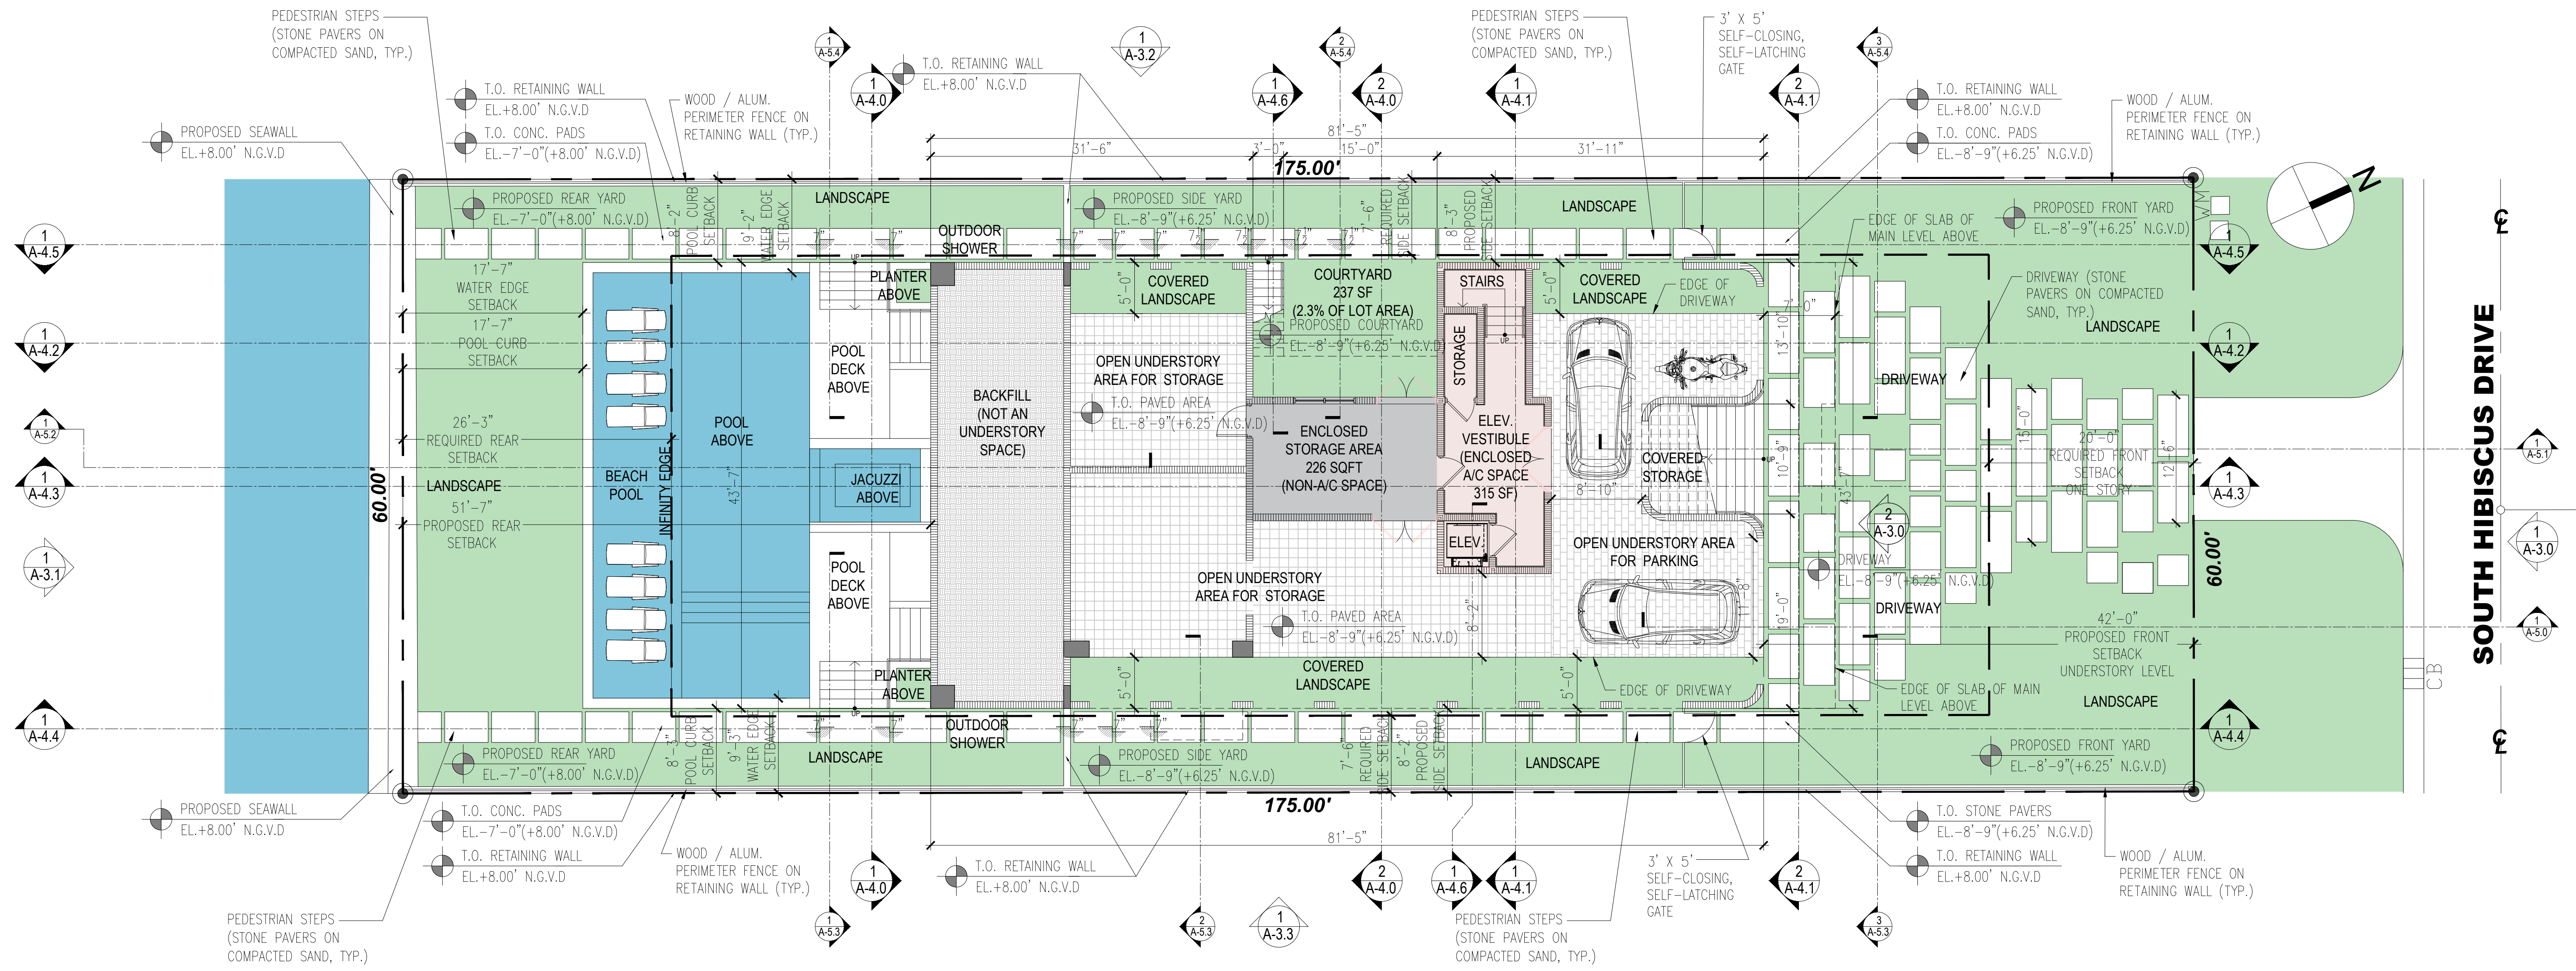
PEDESTRIAN STEPS (STONE PAVERS ON COMPACTED SAND, TYP.)

1 A-5.4

1 A-3.2

2 A-5.4

PEDESTRIAN STEPS (STONE PAVERS ON COMPACTED SAND, TYP.)

3' X 5' SELF-CLOSING, SELF-LATCHING GATE

3 A-5.4

T.O. RETAINING WALL EL.+8.00' N.G.V.D

T.O. RETAINING WALL EL.+8.00' N.G.V.D

1 A-4.0

1 A-4.6

2 A-4.0

1 A-4.1

2 A-4.1

T.O. RETAINING WALL EL.+8.00' N.G.V.D

WOOD / ALUM. PERIMETER FENCE ON RETAINING WALL (TYP.)

WOOD / ALUM. PERIMETER FENCE ON RETAINING WALL (TYP.)

PROPOSED SEAWALL EL.+8.00' N.G.V.D

T.O. CONC. PADS EL.-7'-0"(+8.00' N.G.V.D)

T.O. CONC. PADS EL.-8'-9"(+6.25' N.G.V.D)

81'-5"

31'-6"

3'-0"

15'-0"

31'-11"

175.00'

PROPOSED REAR YARD EL.-7'-0"(+8.00' N.G.V.D)

8'-2" POOL CURB SETBACK

9'-2" WATER EDGE SETBACK

LANDSCAPE

PROPOSED SIDE YARD EL.-8'-9"(+6.25' N.G.V.D)

7'-6" REQUIRED SIDE SETBACK

8'-3" PROPOSED SIDE SETBACK

LANDSCAPE

PROPOSED FRONT YARD EL.-8'-9"(+6.25' N.G.V.D)

1 A-4.5

OUTDOOR SHOWER

EDGE OF SLAB OF MAIN LEVEL ABOVE

1 A-4.5

17'-7" WATER EDGE SETBACK

PLANTER ABOVE

COURTYARD 237 SF (2.3% OF LOT AREA)

STAIRS

COVERED LANDSCAPE

COVERED LANDSCAPE

EDGE OF DRIVEWAY

DRIVEWAY (STONE PAVERS ON COMPACTED SAND, TYP.)

LANDSCAPE

17'-7" POOL CURB SETBACK

PROPOSED COURTYARD EL.-8'-9"(+6.25' N.G.V.D)

STORAGE

1 A-4.2

1 A-4.2

POOL DECK ABOVE

OPEN UNDERSTORY AREA FOR STORAGE

T.O. PAVED AREA EL.-8'-9"(+6.25' N.G.V.D)

13'-10"

DRIVEWAY

SOUTH HIBISCUS DRIVE

1 A-5.2

26'-3" REQUIRED REAR SETBACK

POOL ABOVE

BACKFILL (NOT AN UNDERSTORY SPACE)

ENCLOSED STORAGE AREA 226 SQFT (NON-A/C SPACE)

ELEV. VESTIBULE (ENCLOSED A/C SPACE 315 SF)

COVERED STORAGE

10'-9"

15'-0"

20'-0" REQUIRED FRONT SETBACK ONE STORY

12'-6"

1 A-5.1

1 A-4.3

BEACH POOL

INFINITY EDGE

43'-7"

JACUZZI ABOVE

8'-10"

13'-7"

1 A-4.3

LANDSCAPE

51'-7" PROPOSED REAR SETBACK

60.00'

2 A-3.0

1 A-3.0

1 A-3.1

ELEV.

OPEN UNDERSTORY AREA FOR PARKING

DRIVEWAY EL.-8'-9"(+6.25' N.G.V.D)

60.00'

POOL DECK ABOVE

OPEN UNDERSTORY AREA FOR STORAGE

T.O. PAVED AREA EL.-8'-9"(+6.25' N.G.V.D)

8'-2"

19'-0"

DRIVEWAY

42'-0" PROPOSED FRONT SETBACK UNDERSTORY LEVEL

1 A-5.0

CB

COVERED LANDSCAPE

5'-0"

5'-0"

5'-0"

5'-0"

PLANTER ABOVE

EDGE OF DRIVEWAY

EDGE OF SLAB OF MAIN LEVEL ABOVE

LANDSCAPE

1 A-4.4

1 A-4.4

OUTDOOR SHOWER

PROPOSED REAR YARD EL.-7'-0"(+8.00' N.G.V.D)

8'-3" POOL CURB SETBACK

9'-3" WATER EDGE SETBACK

LANDSCAPE

PROPOSED SIDE YARD EL.-8'-9"(+6.25' N.G.V.D)

7'-6" REQUIRED SIDE SETBACK

8'-2" PROPOSED SIDE SETBACK

LANDSCAPE

PROPOSED FRONT YARD EL.-8'-9"(+6.25' N.G.V.D)

175.00'

PROPOSED SEAWALL EL.+8.00' N.G.V.D

T.O. CONC. PADS EL.-7'-0"(+8.00' N.G.V.D)

81'-5"

T.O. STONE PAVERS EL.-8'-9"(+6.25' N.G.V.D)

T.O. RETAINING WALL EL.+8.00' N.G.V.D

WOOD / ALUM. PERIMETER FENCE ON RETAINING WALL (TYP.)

1 A-4.0

T.O. RETAINING WALL EL.+8.00' N.G.V.D

2 A-4.0

1 A-4.6

1 A-4.1

3' X 5' SELF-CLOSING, SELF-LATCHING GATE

2 A-4.1

T.O. RETAINING WALL EL.+8.00' N.G.V.D

WOOD / ALUM. PERIMETER FENCE ON RETAINING WALL (TYP.)

PEDESTRIAN STEPS (STONE PAVERS ON COMPACTED SAND, TYP.)

1 A-5.3

2 A-5.3

1 A-3.3

PEDESTRIAN STEPS (STONE PAVERS ON COMPACTED SAND, TYP.)

3 A-5.3